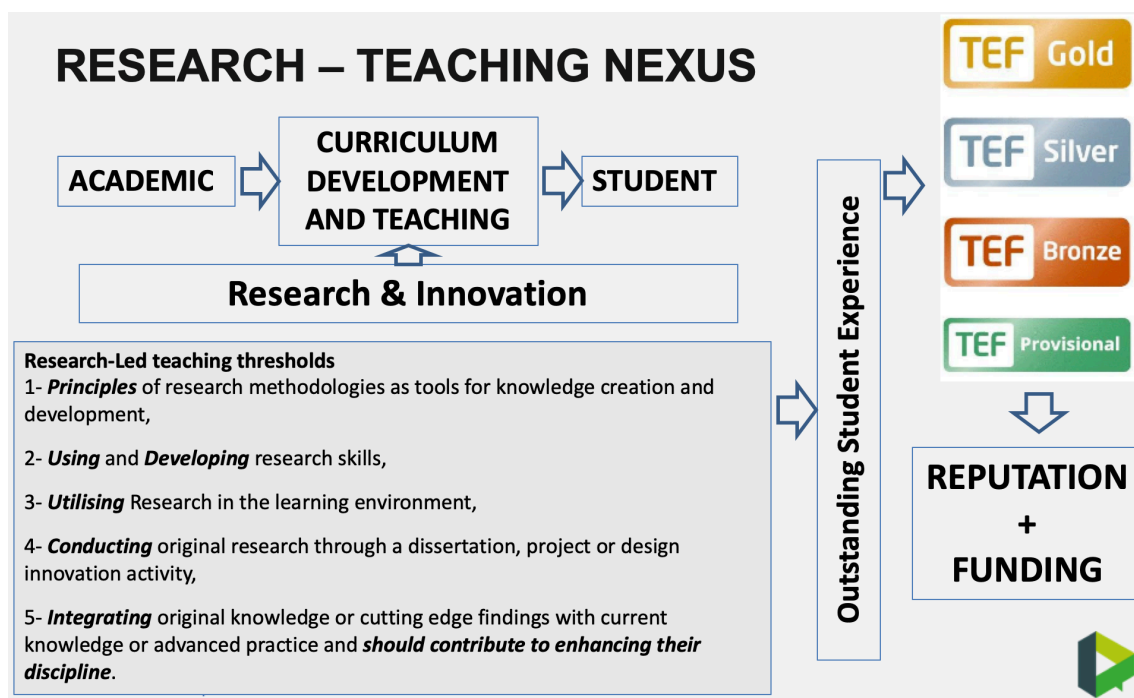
RESEARCH – TEACHING NEXUS

ACADEMIC

CURRICULUM DEVELOPMENT AND TEACHING

STUDENT

Research & Innovation

Research-Led teaching thresholds
1- ***Principles*** of research methodologies as tools for knowledge creation and development,

2- ***Using*** and ***Developing*** research skills,

3- ***Utilising*** Research in the learning environment,

4- ***Conducting*** original research through a dissertation, project or design innovation activity,

5- ***Integrating*** original knowledge or cutting edge findings with current knowledge or advanced practice and ***should contribute to enhancing their discipline***.

Outstanding Student Experience

TEF Gold

TEF Silver

TEF Bronze

TEF Provisional

REPUTATION + FUNDING